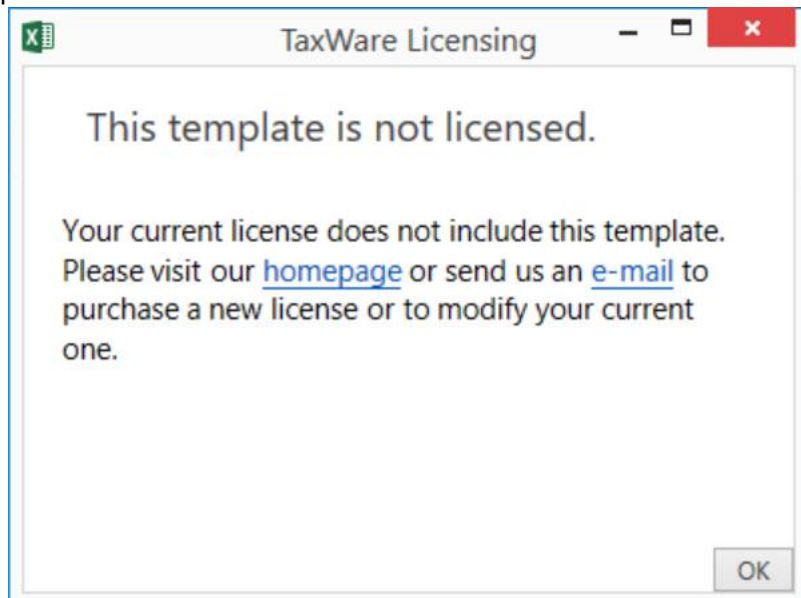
TaxWare Licensing

This template is not licensed.

Your current license does not include this template. Please visit our homepage or send us an e-mail to purchase a new license or to modify your current one.

OK